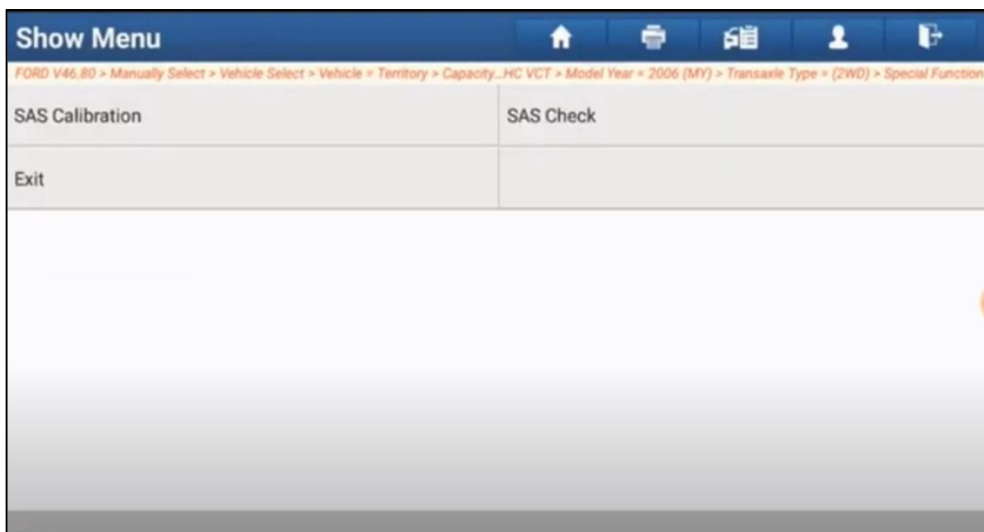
Show Menu

FORD V46.80 > Manually Select > Vehicle Select > Vehicle > Territory > Capacity...HC VCT > Model Year = 2006 (MY) > Transaxle Type = (2WD) > Special Function

| SAS Calibration | SAS Check |
|---|---|
| Exit | |